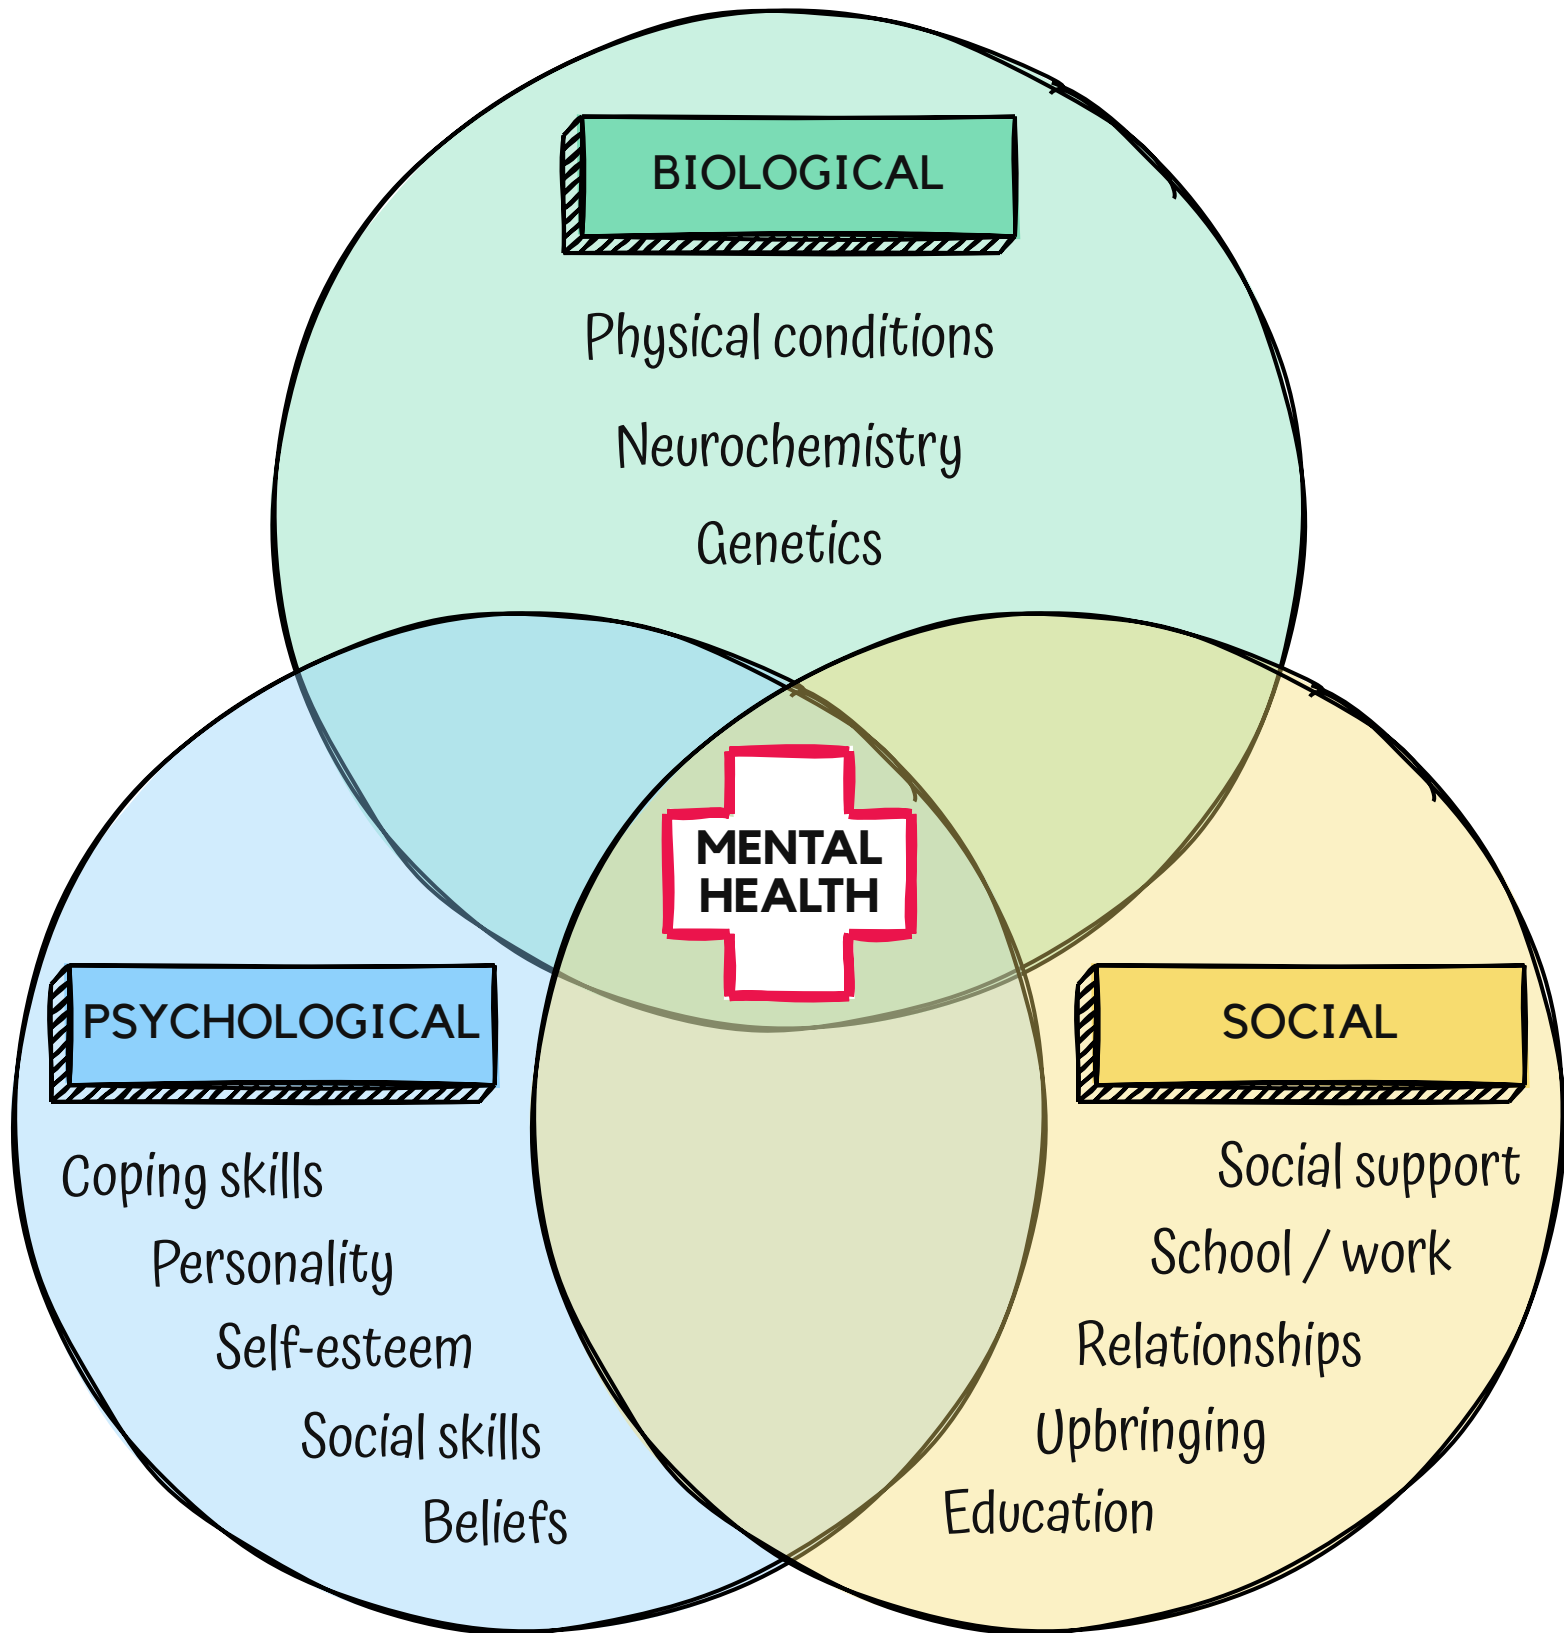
BIOLOGICAL

Physical conditions

Neurochemistry

Genetics

MENTAL HEALTH

PSYCHOLOGICAL

Coping skills

Personality

Self-esteem

Social skills

Beliefs

SOCIAL

Social support

School / work

Relationships

Upbringing

Education